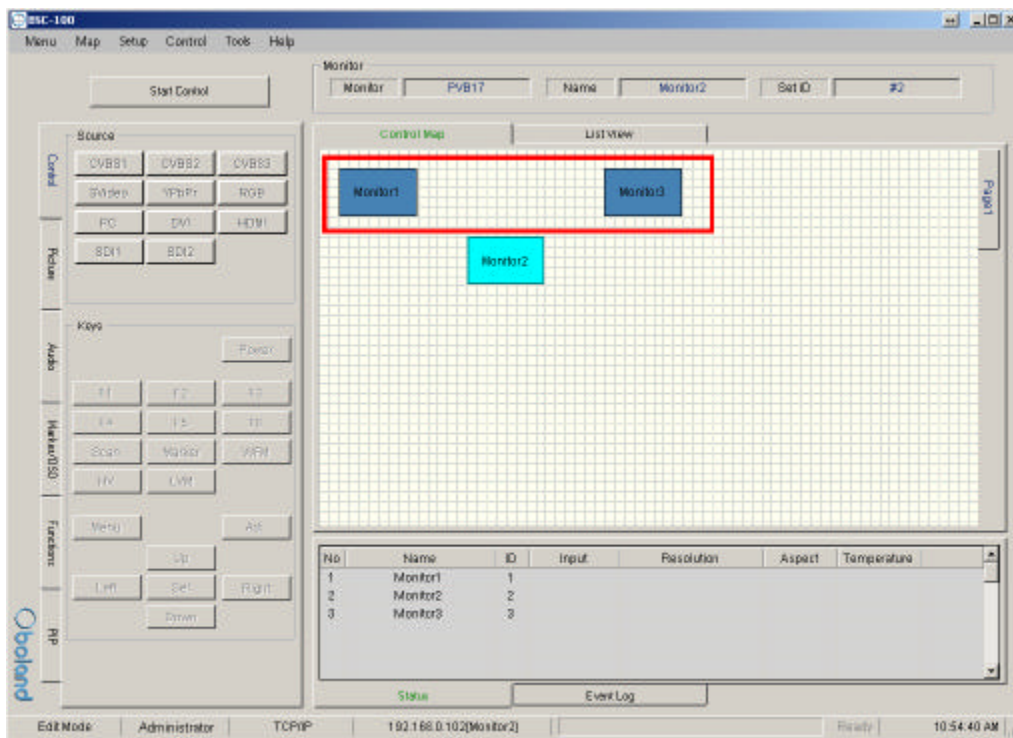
BSC-100

Menu Map Setup Control Tools Help

Start Control

Monitor
Monitor PVB17 Name Monitor2 Set ID #2

Control Map
List View

Control
Picture
Audio
Marker/OSD
Functions
RP

Source
CVBS1 CVBS2 CVBS3
SVideo YPbPr RGB
PC DVI HDMI
SDI1 SDI2

Keys
Power
F1 F2 F3
F4 F5 F6
Scan Marker WFM
H/V CVM
Menu Att
Up
Left Set Right
Down

Monitor1
Monitor3
Monitor2

Page1

| No | Name | ID | Input | Resolution | Aspect | Temperature |
|---|---|---|---|---|---|---|
| 1 | Monitor1 | 1 | | | | |
| 2 | Monitor2 | 2 | | | | |
| 3 | Monitor3 | 3 | | | | |

Status
Event Log

Oboland

Edit Mode Administrator TCP/IP 192.168.0.102[Monitor2] Ready 10:54:40 AM